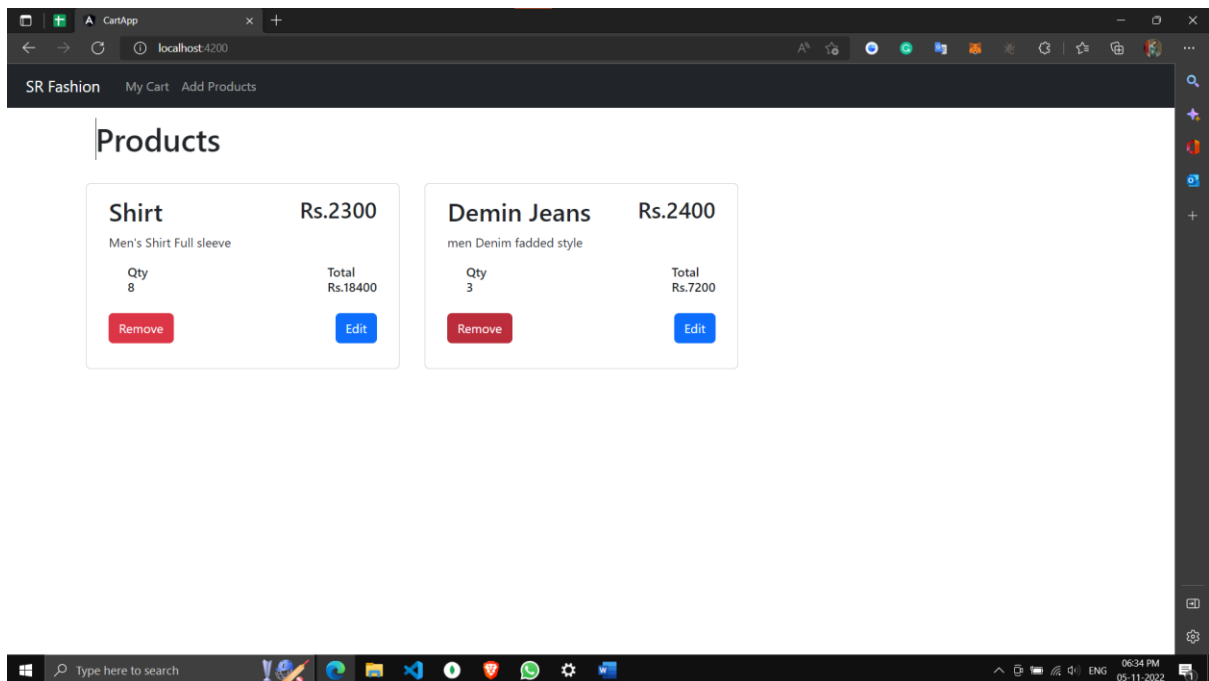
CartApp

localhost:4200

SR Fashion My Cart Add Products

Products

Shirt Rs.2300

Men's Shirt Full sleeve

Qty
8

Total
Rs.18400

Remove Edit

Demin Jeans Rs.2400

men Denim fadded style

Qty
3

Total
Rs.7200

Remove Edit

Type here to search

ENG 06:34 PM 05-11-2022